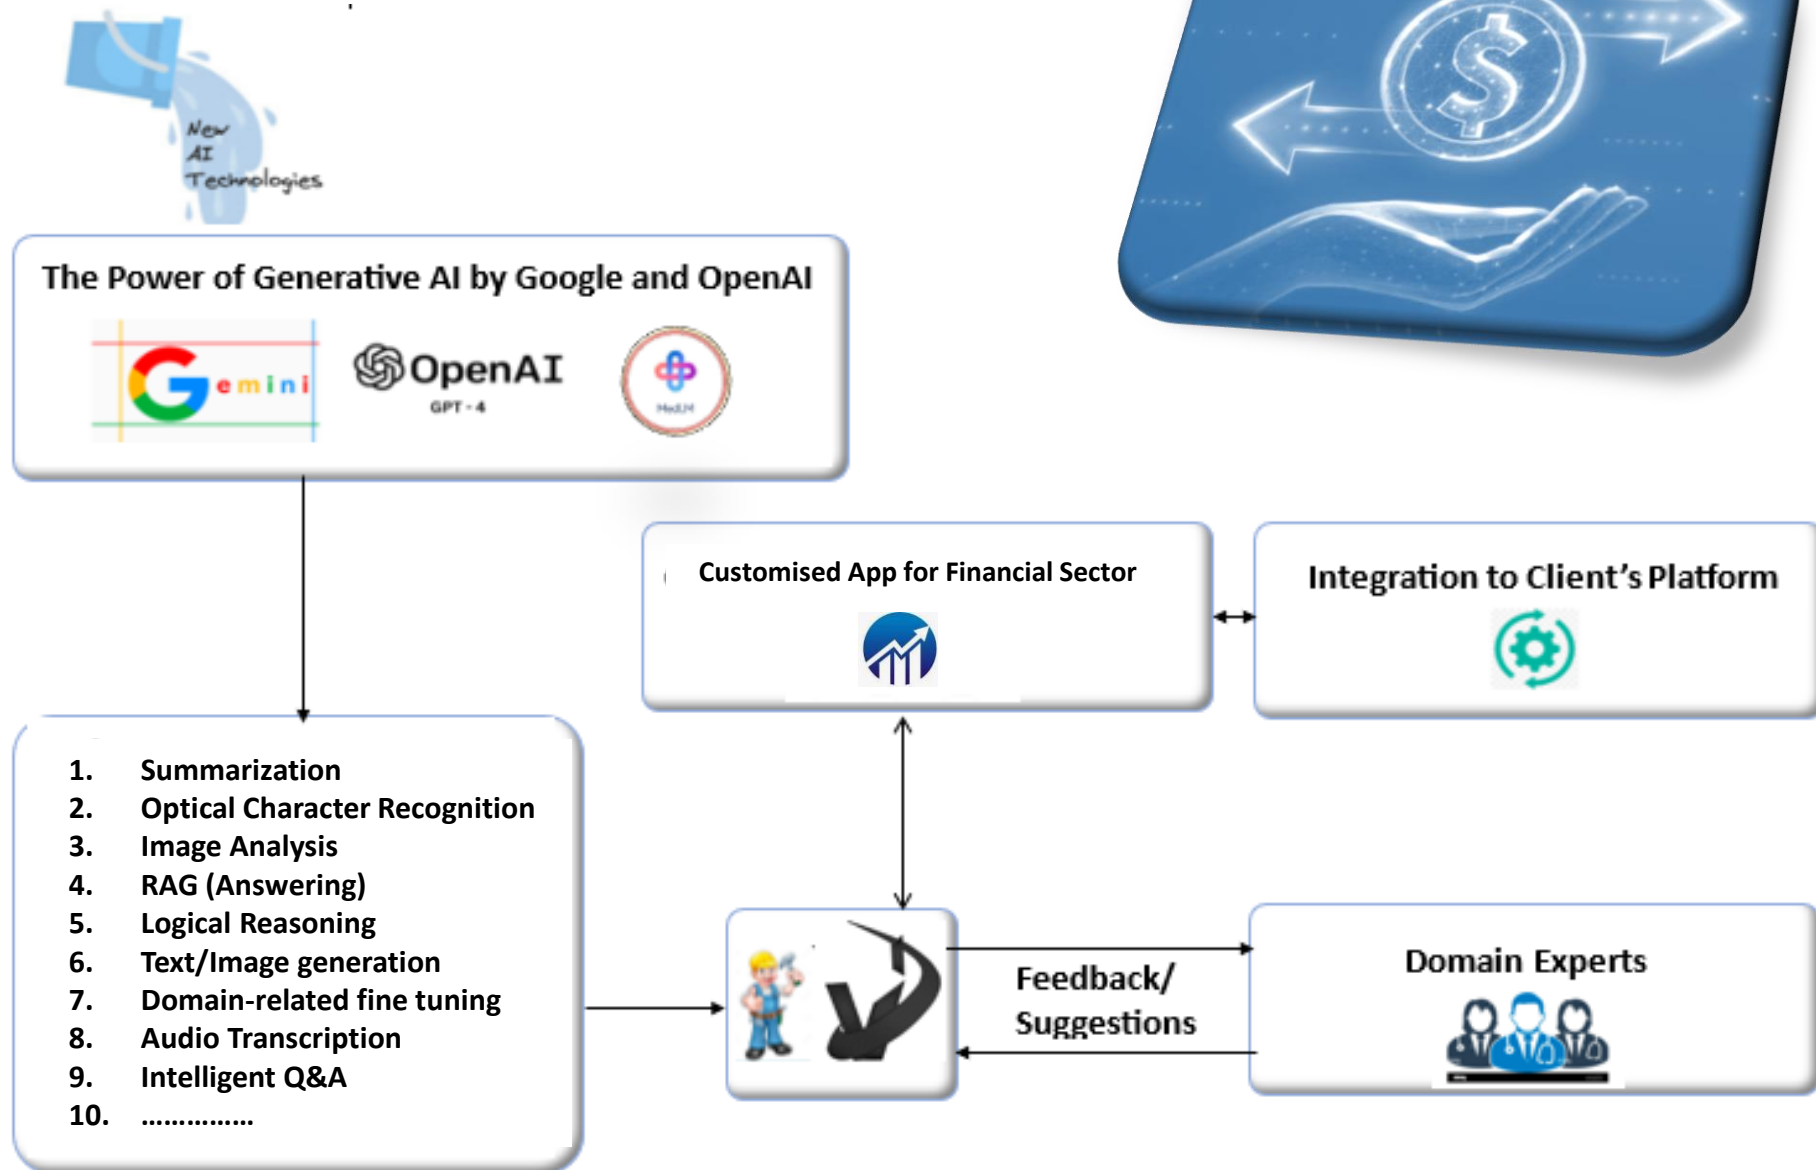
New AI Technologies

The Power of Generative AI by Google and OpenAI

Gemini

OpenAI
GPT-4

MedLM

Customised App for Financial Sector

Integration to Client's Platform

1. Summarization
2. Optical Character Recognition
3. Image Analysis
4. RAG (Answering)
5. Logical Reasoning
6. Text/Image generation
7. Domain-related fine tuning
8. Audio Transcription
9. Intelligent Q&A
10. ……………

Feedback/ Suggestions

Domain Experts